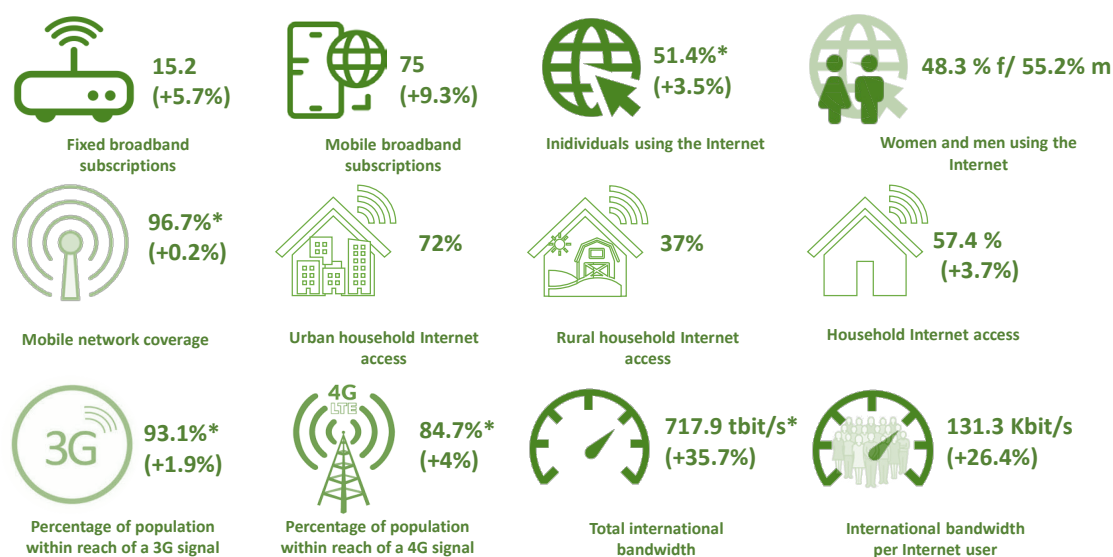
15.2
(+5.7%)

Fixed broadband subscriptions

75
(+9.3%)

Mobile broadband subscriptions

51.4%*
(+3.5%)

Inidividuals using the Internet

48.3 % f/ 55.2% m

Women and men using the Internet

96.7%*
(+0.2%)

Mobile network coverage

72%

Urban household Internet access

37%

Rural household Internet access

57.4 %
(+3.7%)

Household Internet access

3G

93.1%*
(+1.9%)

Percentage of population within reach of a 3G signal

4G
LTE

84.7%*
(+4%)

Percentage of population within reach of a 4G signal

717.9 tbit/s*
(+35.7%)

Total international bandwidth

131.3 Kbit/s
(+26.4%)

International bandwidth per Internet user